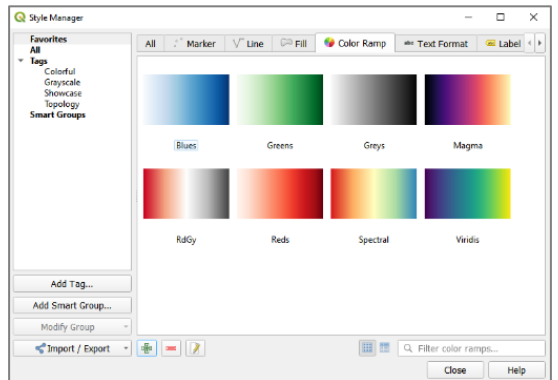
Style Manager

Favorites
All
Tags
Colorful
Grayscale
Showcase
Topology
Smart Groups

All | Marker | Line | Fill | Color Ramp | Text Format | Label

Blues
Greens
Greys
Magma
RdGy
Reds
Spectral
Viridis

Add Tag...
Add Smart Group...
Modify Group
Import / Export

Filter color ramps...

Close
Help